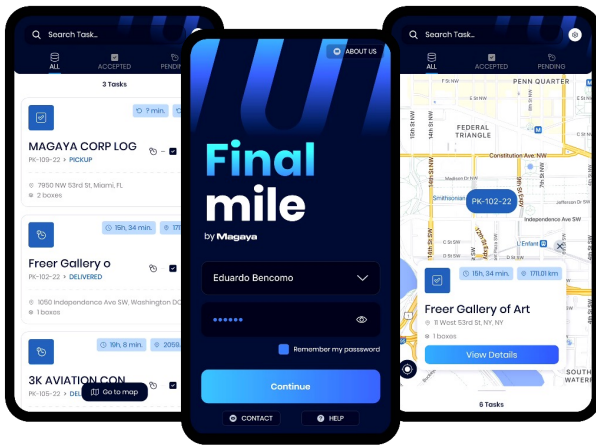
Search Task...

ALL
ACCEPTED
PENDING

3 Tasks

7 min.

MAGAYA CORP LOG
PK-109-22 > PICKUP

7950 NW 53rd St, Miami, FL
2 boxes

15h, 34 min.
171

Freer Gallery o
PK-102-22 > DELIVERED

1050 Independence Ave SW, Washington DC
1 boxes

19h, 8 min.
2059

3K AVIATION CON
PK-105-22 > DELI

Go to map

ABOUT US

Final mile
by Magaya

Eduardo Bencomo

••••••

Remember my password

Continue

CONTACT
HELP

Search Task...

ALL
ACCEPTED
PENDING

PENN QUARTER
FEDERAL TRIANGLE
Constitution Ave NW
Smithsonian
PK-102-22
Independence Ave SW
C St SW
D St SW
Enfant

15h, 34 min.
1711.01 km

Freer Gallery of Art
11 West 53rd St NY, NY
1 boxes

View Details

SOUTH WATER

6 Tasks